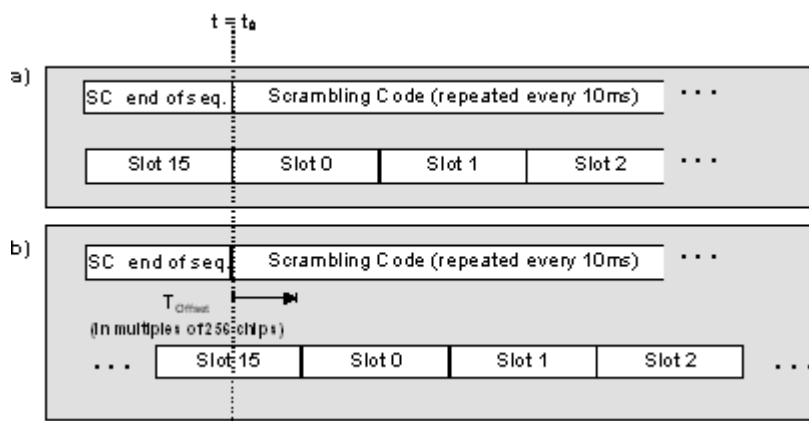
$t = t_0$

a)

SC end of seq. | Scrambling Code (repeated every 10ms) ...

Slot 15 | Slot 0 | Slot 1 | Slot 2 ...

b)

SC end of seq. | Scrambling Code (repeated every 10ms) ...

$T_{Offset}$
(In multiples of 256 chips)

... Slot 15 | Slot 0 | Slot 1 | Slot 2 ...